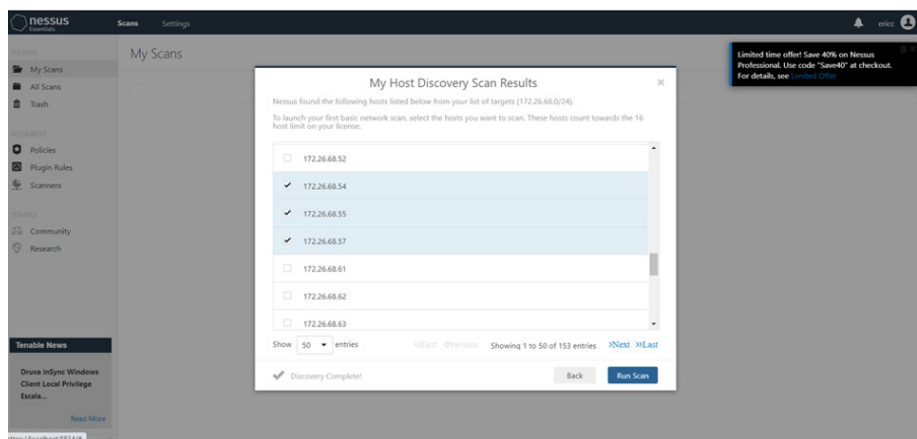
nessus Essentials

Scans Settings

ericc

FOLDERS

My Scans

All Scans

Trash

RESOURCES

Policies

Plugin Rules

Scanners

TENABLE

Community

Research

Tenable News

Druva inSync Windows Client Local Privilege Escala...

Read More

My Scans

Limited time offer! Save 40% on Nessus Professional. Use code "Save40" at checkout. For details, see Limited Offer

My Host Discovery Scan Results

Nessus found the following hosts listed below from your list of targets (172.26.68.0/24).

To launch your first basic network scan, select the hosts you want to scan. These hosts count towards the 16 host limit on your license.

| | |
|---|---|
| | 172.26.68.52 |
| ✓ | 172.26.68.54 |
| ✓ | 172.26.68.55 |
| ✓ | 172.26.68.57 |
| | 172.26.68.61 |
| | 172.26.68.62 |
| | 172.26.68.63 |

Show 50 entries

«First ‹Previous Showing 1 to 50 of 153 entries Next› Last»

Discovery Complete!

Back Run Scan

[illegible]